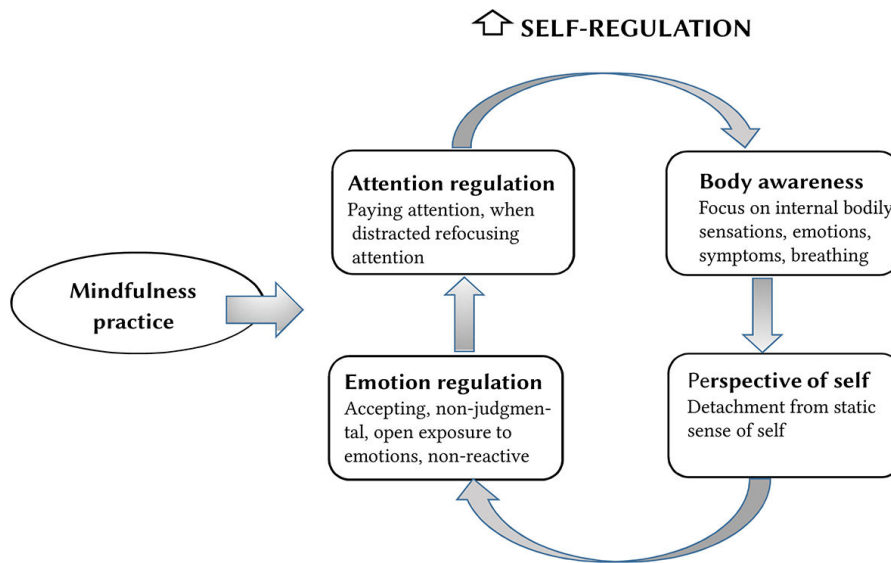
SELF-REGULATION

Mindfulness practice

Attention regulation
Paying attention, when distracted refocusing attention

Body awareness
Focus on internal bodily sensations, emotions, symptoms, breathing

Emotion regulation
Accepting, non-judgmental, open exposure to emotions, non-reactive

Perspective of self
Detachment from static sense of self